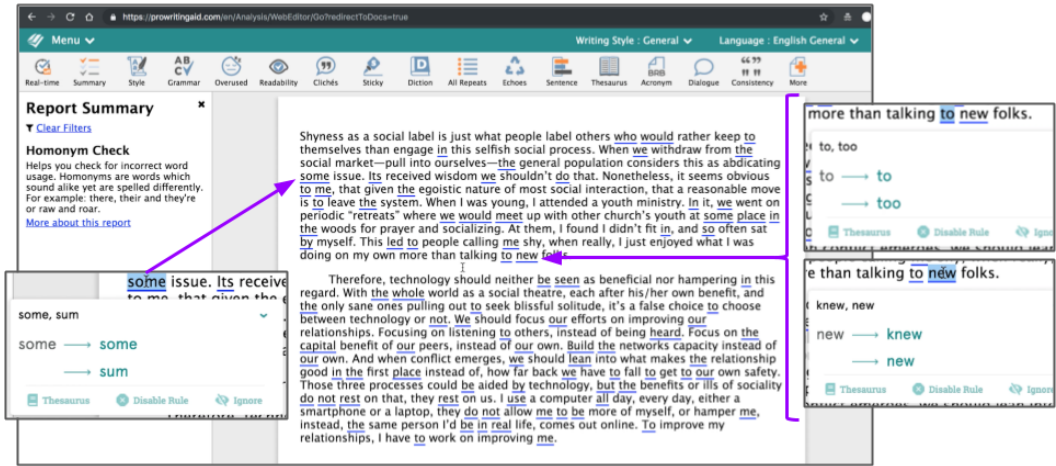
https://prowritingaid.com/en/Analysis/WebEditor/Go?redirectToDocs=true

Menu

Writing Style : General

Language : English General

Real-time Summary Style Grammar Overused Readability Clichés Sticky Diction All Repeats Echoes Sentence Thesaurus Acronym Dialogue Consistency More

Report Summary

Clear Filters

Homonym Check

Helps you check for incorrect word usage. Homonyms are words which sound alike yet are spelled differently. For example: there, their and they're or raw and roar.

More about this report

Shyness as a social label is just what people label others who would rather keep to themselves than engage in this selfish social process. When we withdraw from the social market—pull into ourselves—the general population considers this as abdicating some issue. Its received wisdom we shouldn't do that. Nonetheless, it seems obvious to me, that given the egoistic nature of most social interaction, that a reasonable move is to leave the system. When I was young, I attended a youth ministry. In it, we went on periodic "retreats" where we would meet up with other church's youth at some place in the woods for prayer and socializing. At them, I found I didn't fit in, and so often sat by myself. This led to people calling me shy, when really, I just enjoyed what I was doing on my own more than talking to new folks.

Therefore, technology should neither be seen as beneficial nor hampering in this regard. With the whole world as a social theatre, each after his/her own benefit, and the only sane ones pulling out to seek blissful solitude, it's a false choice to choose between technology or not. We should focus our efforts on improving our relationships. Focusing on listening to others, instead of being heard. Focus on the capital benefit of our peers, instead of our own. Build the networks capacity instead of our own. And when conflict emerges, we should lean into what makes the relationship good in the first place instead of, how far back we have to fall to get to our own safety. Those three processes could be aided by technology, but the benefits or ills of sociality do not rest on that, they rest on us. I use a computer all day, every day, either a smartphone or a laptop, they do not allow me to be more of myself, or hamper me, instead, the same person I'd be in real life, comes out online. To improve my relationships, I have to work on improving me.

some issue. Its receive
to me, that given the e

some, sum

some ⟶ some

⟶ sum

Thesaurus Disable Rule Ignore

more than talking to new folks.

to, too

to ⟶ to

⟶ too

Thesaurus Disable Rule Ignore

e than talking to new folks.

knew, new

new ⟶ knew

⟶ new

Thesaurus Disable Rule Ignore